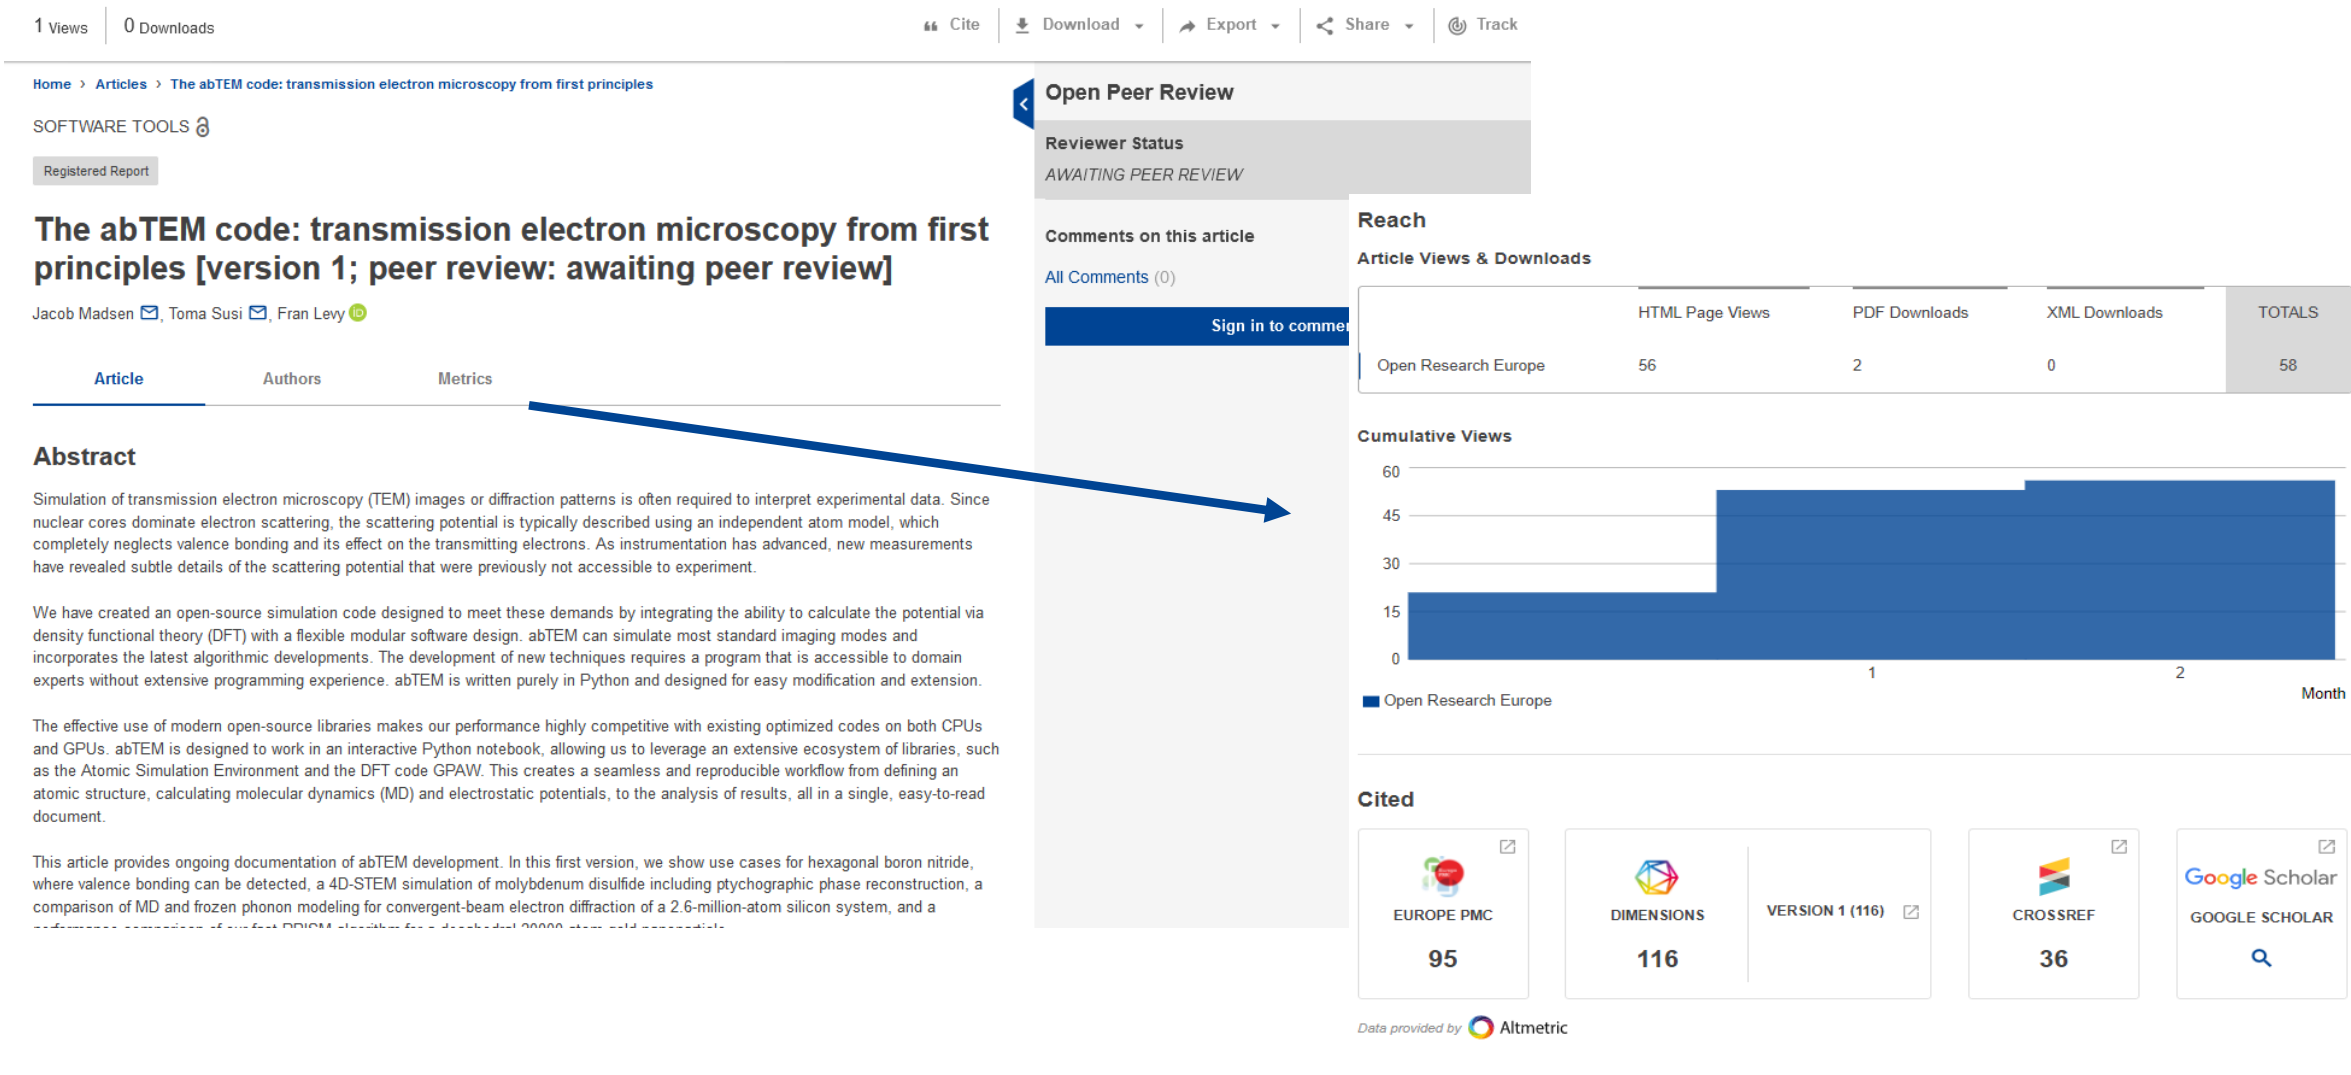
1 Views | 0 Downloads

Cite | Download | Export | Share | Track

Home › Articles › The abTEM code: transmission electron microscopy from first principles

SOFTWARE TOOLS

Registered Report

The abTEM code: transmission electron microscopy from first principles [version 1; peer review: awaiting peer review]

Jacob Madsen, Toma Susi, Fran Levy

Article | Authors | Metrics

Abstract

Simulation of transmission electron microscopy (TEM) images or diffraction patterns is often required to interpret experimental data. Since nuclear cores dominate electron scattering, the scattering potential is typically described using an independent atom model, which completely neglects valence bonding and its effect on the transmitting electrons. As instrumentation has advanced, new measurements have revealed subtle details of the scattering potential that were previously not accessible to experiment.

We have created an open-source simulation code designed to meet these demands by integrating the ability to calculate the potential via density functional theory (DFT) with a flexible modular software design. abTEM can simulate most standard imaging modes and incorporates the latest algorithmic developments. The development of new techniques requires a program that is accessible to domain experts without extensive programming experience. abTEM is written purely in Python and designed for easy modification and extension.

The effective use of modern open-source libraries makes our performance highly competitive with existing optimized codes on both CPUs and GPUs. abTEM is designed to work in an interactive Python notebook, allowing us to leverage an extensive ecosystem of libraries, such as the Atomic Simulation Environment and the DFT code GPAW. This creates a seamless and reproducible workflow from defining an atomic structure, calculating molecular dynamics (MD) and electrostatic potentials, to the analysis of results, all in a single, easy-to-read document.

This article provides ongoing documentation of abTEM development. In this first version, we show use cases for hexagonal boron nitride, where valence bonding can be detected, a 4D-STEM simulation of molybdenum disulfide including ptychographic phase reconstruction, a comparison of MD and frozen phonon modeling for convergent-beam electron diffraction of a 2.6-million-atom silicon system, and a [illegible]

Open Peer Review

Reviewer Status
AWAITING PEER REVIEW

Comments on this article
All Comments (0)

Sign in to comme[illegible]

Reach

Article Views & Downloads

| | HTML Page Views | PDF Downloads | XML Downloads | TOTALS |
|---|---|---|---|---|
| Open Research Europe | 56 | 2 | 0 | 58 |

Cumulative Views

60
45
30
15
0
1
2
Month
Open Research Europe

Cited

EUROPE PMC
95

DIMENSIONS
116
VERSION 1 (116)

CROSSREF
36

Google Scholar
GOOGLE SCHOLAR

Data provided by Altmetric